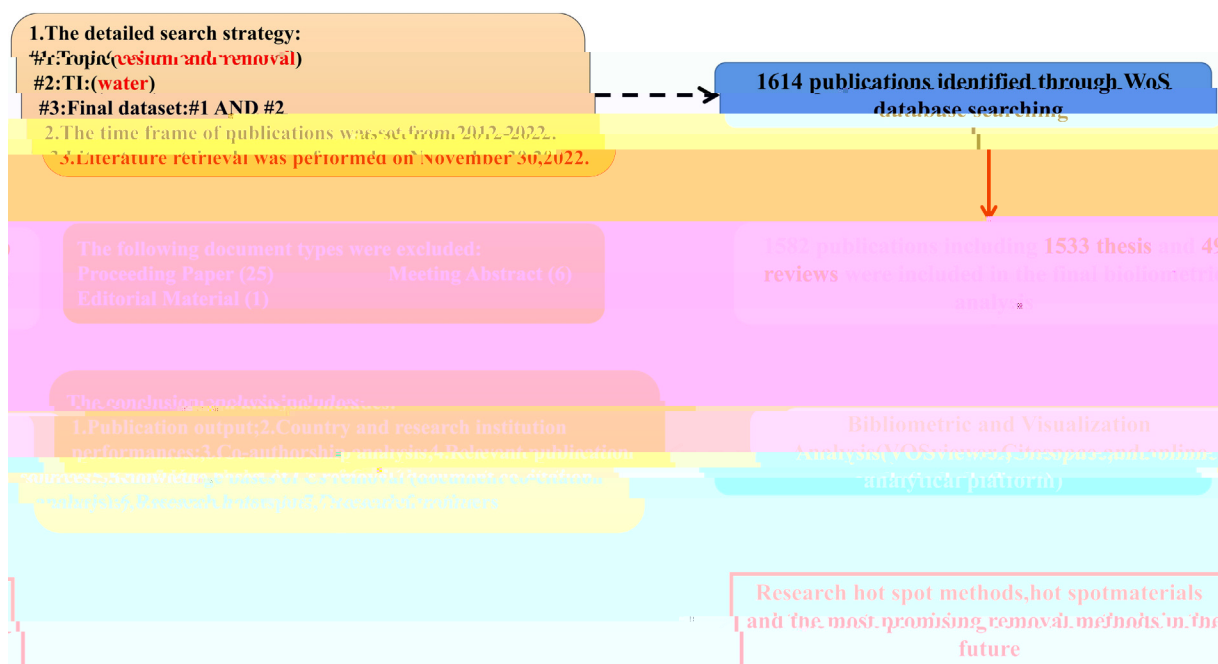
1.The detailed search strategy:
#1:Topic(cesium and removal)
#2:TI:(water)
#3:Final dataset:#1 AND #2
2.The time frame of publications was set from 2012-2022.
3.Literature retrieval was performed on November 30,2022.

1614 publications identified through WoS database searching

The following document types were excluded:
Proceeding Paper (25) Meeting Abstract (6)
Editorial Material (1)

1582 publications including 1533 thesis and 49 reviews were included in the final bibliometric analysis

The conclusion analysis includes:
1.Publication output;2.Country and research institution performances;3.Co-authorship analysis;4.Relevant publication sources;5.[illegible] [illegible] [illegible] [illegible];6.Research hotspots;7.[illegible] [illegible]

Bibliometric and Visualization Analysis(VOSviewer,CiteSpace and online analytical platform)

Research hot spot methods,hot spotmaterials and the most promising removal methods in the future